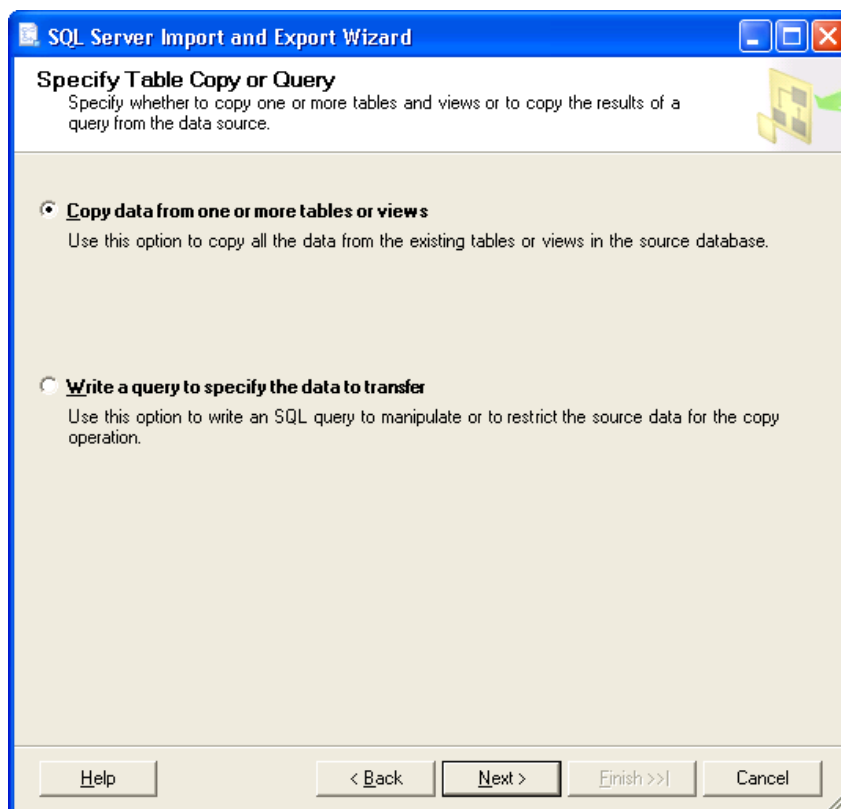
SQL Server Import and Export Wizard

Specify Table Copy or Query
Specify whether to copy one or more tables and views or to copy the results of a query from the data source.

Copy data from one or more tables or views
Use this option to copy all the data from the existing tables or views in the source database.

Write a query to specify the data to transfer
Use this option to write an SQL query to manipulate or to restrict the source data for the copy operation.

Help
< Back
Next >
Finish >>|
Cancel